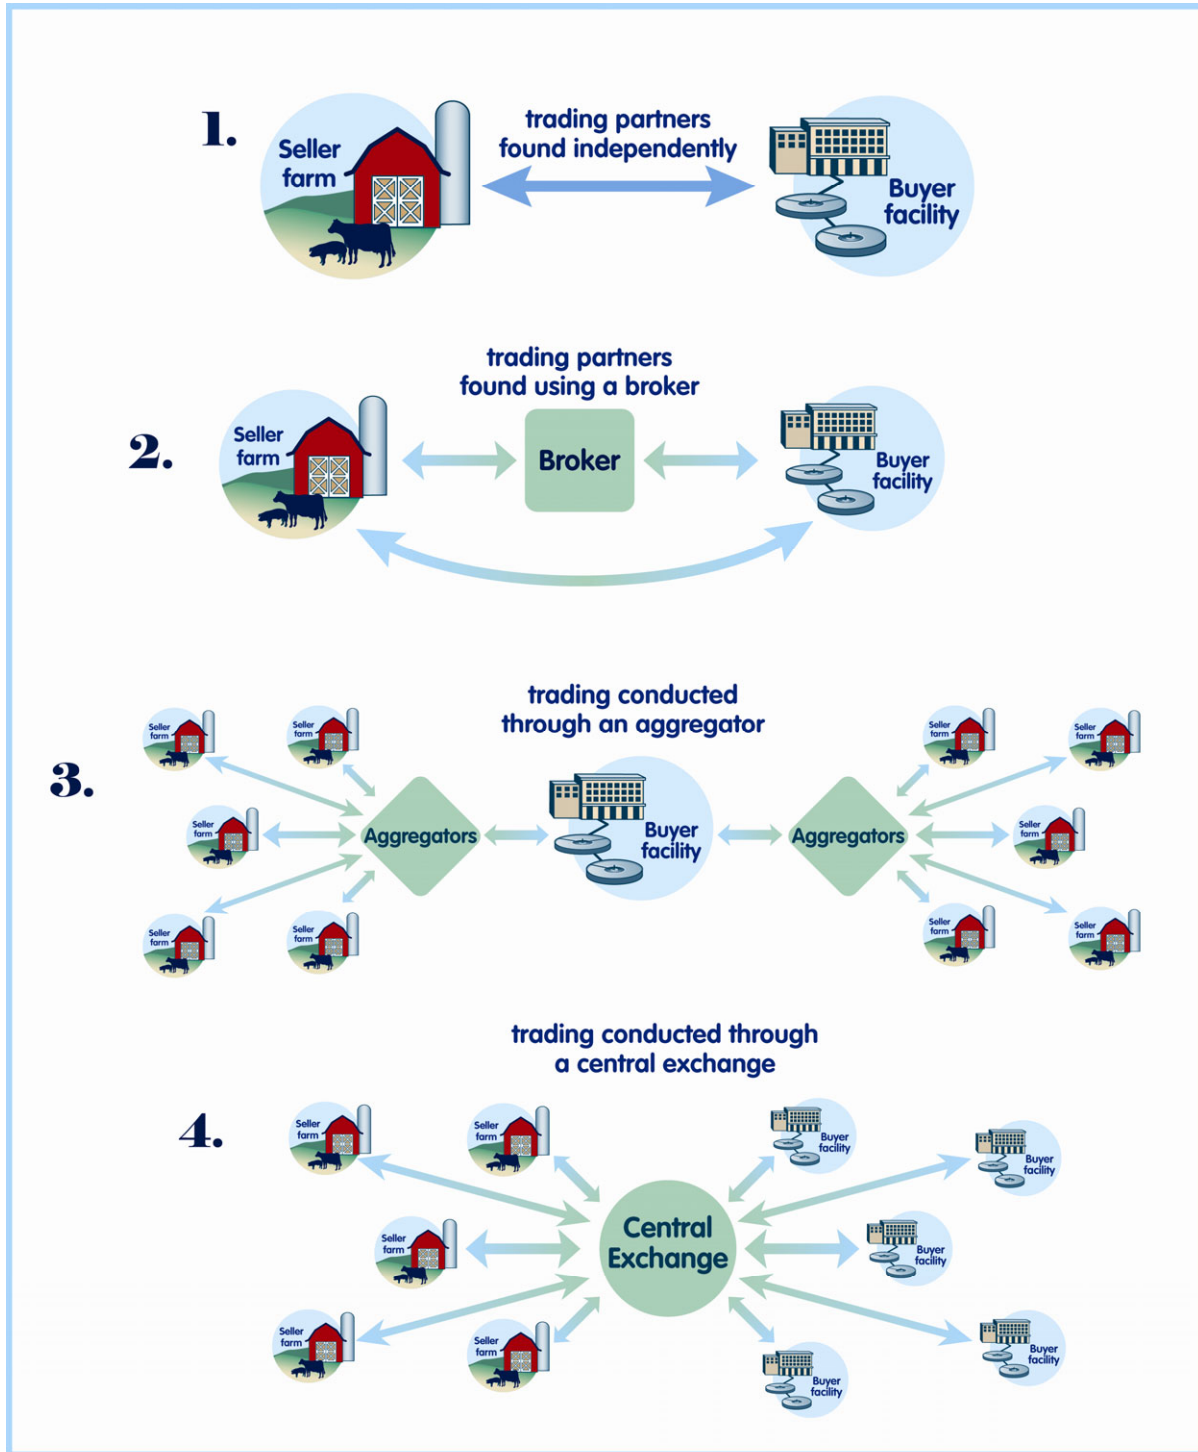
1.

Seller farm

trading partners found independently

Buyer facility

trading partners found using a broker

2.

Seller farm

Broker

Buyer facility

trading conducted through an aggregator

3.

Seller farm

Seller farm

Seller farm

Seller farm

Seller farm

Aggregators

Buyer facility

Aggregators

Seller farm

Seller farm

Seller farm

Seller farm

Seller farm

trading conducted through a central exchange

4.

Seller farm

Seller farm

Buyer facility

Buyer facility

Seller farm

Central Exchange

Buyer facility

Seller farm

Seller farm

Buyer facility

Buyer facility